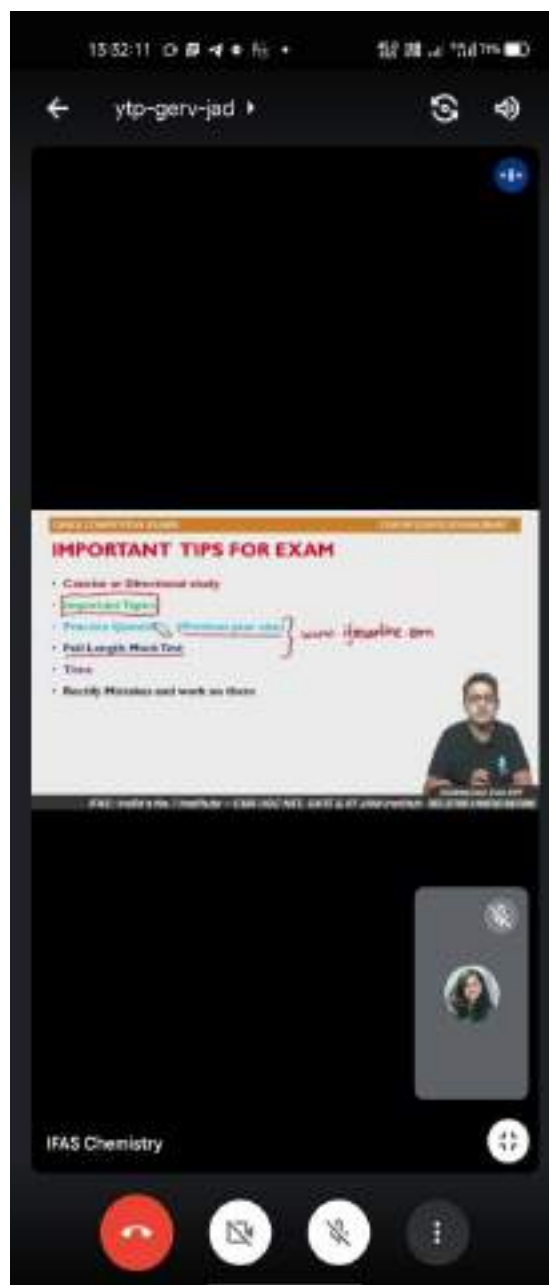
15:52:11

ytp-gerv-jad ▸

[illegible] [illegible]

IMPORTANT TIPS FOR EXAM

• Concise or Directional study
• Important Topics
• Practice Questions (Previous year also) } www.ifasonline.com
• Full Length Mock Test
• Time
• Rectify Mistakes and work on them

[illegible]

IFAS Chemistry